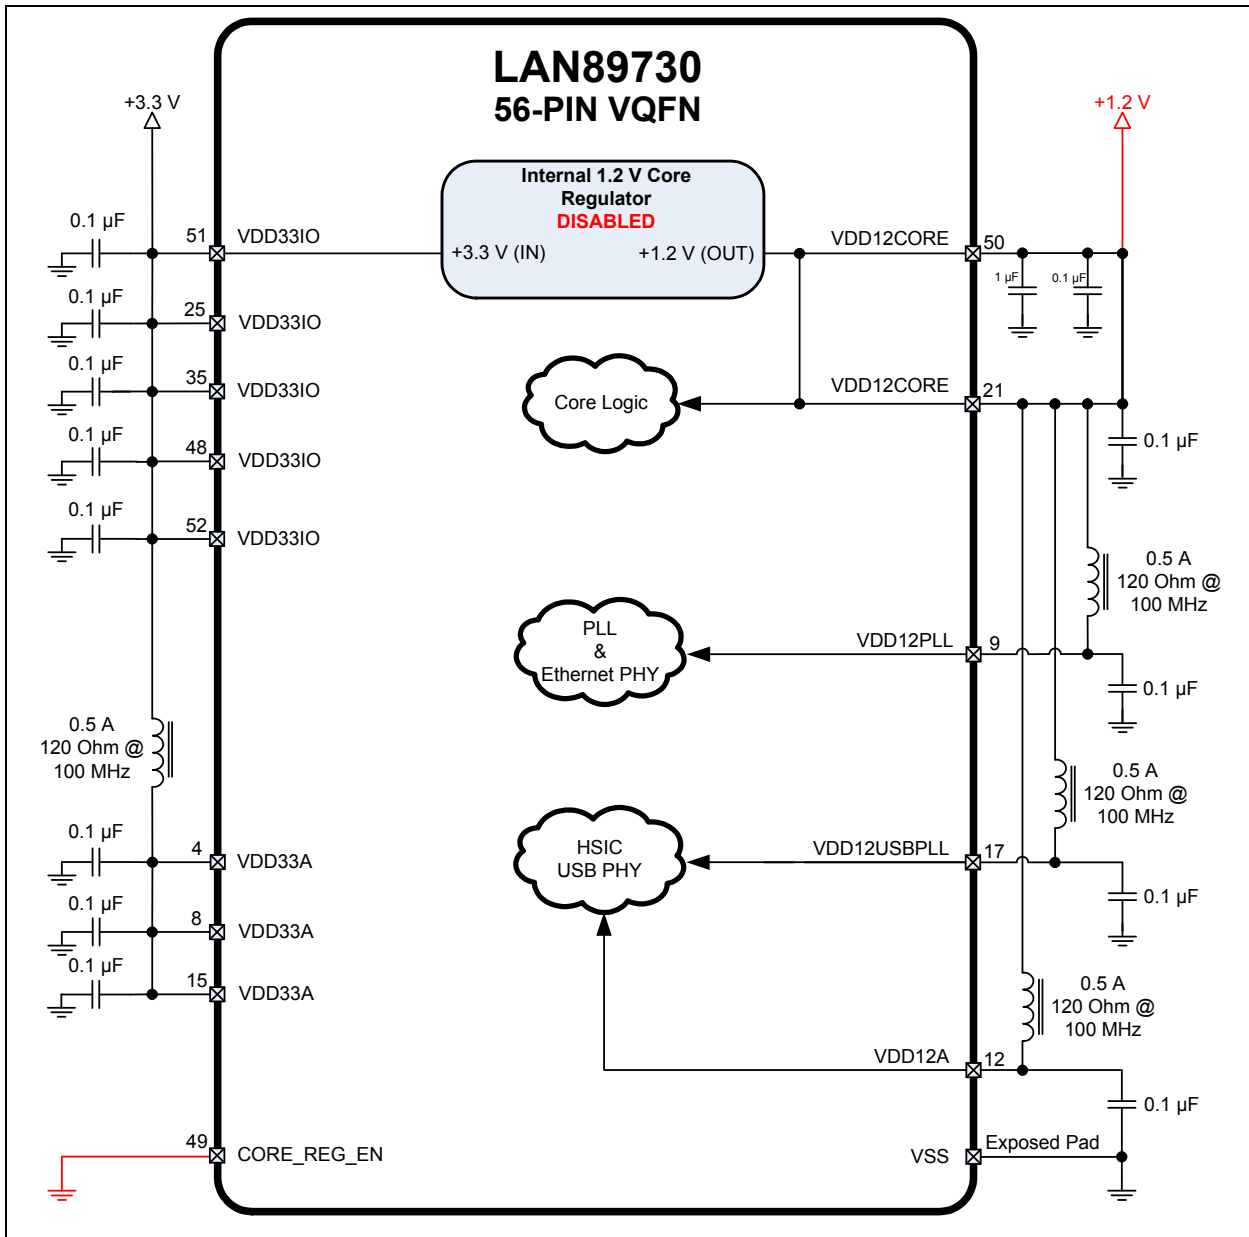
LAN89730
56-PIN VQFN

+3.3 V

+1.2 V

Internal 1.2 V Core Regulator
DISABLED

+3.3 V (IN)

+1.2 V (OUT)

0.1 µF
51
VDD33IO

VDD12CORE
50

1 µF
0.1 µF

0.1 µF
25
VDD33IO

0.1 µF
35
VDD33IO

Core Logic

VDD12CORE
21

0.1 µF

0.1 µF
48
VDD33IO

0.1 µF
52
VDD33IO

0.5 A
120 Ohm @
100 MHz

PLL
&
Ethernet PHY

VDD12PLL
9

0.1 µF

0.5 A
120 Ohm @
100 MHz

0.5 A
120 Ohm @
100 MHz

0.1 µF
4
VDD33A

HSIC
USB PHY

VDD12USBPLL
17

0.1 µF
8
VDD33A

0.1 µF

0.1 µF
15
VDD33A

0.5 A
120 Ohm @
100 MHz

VDD12A
12

0.1 µF

49
CORE_REG_EN

VSS
Exposed Pad